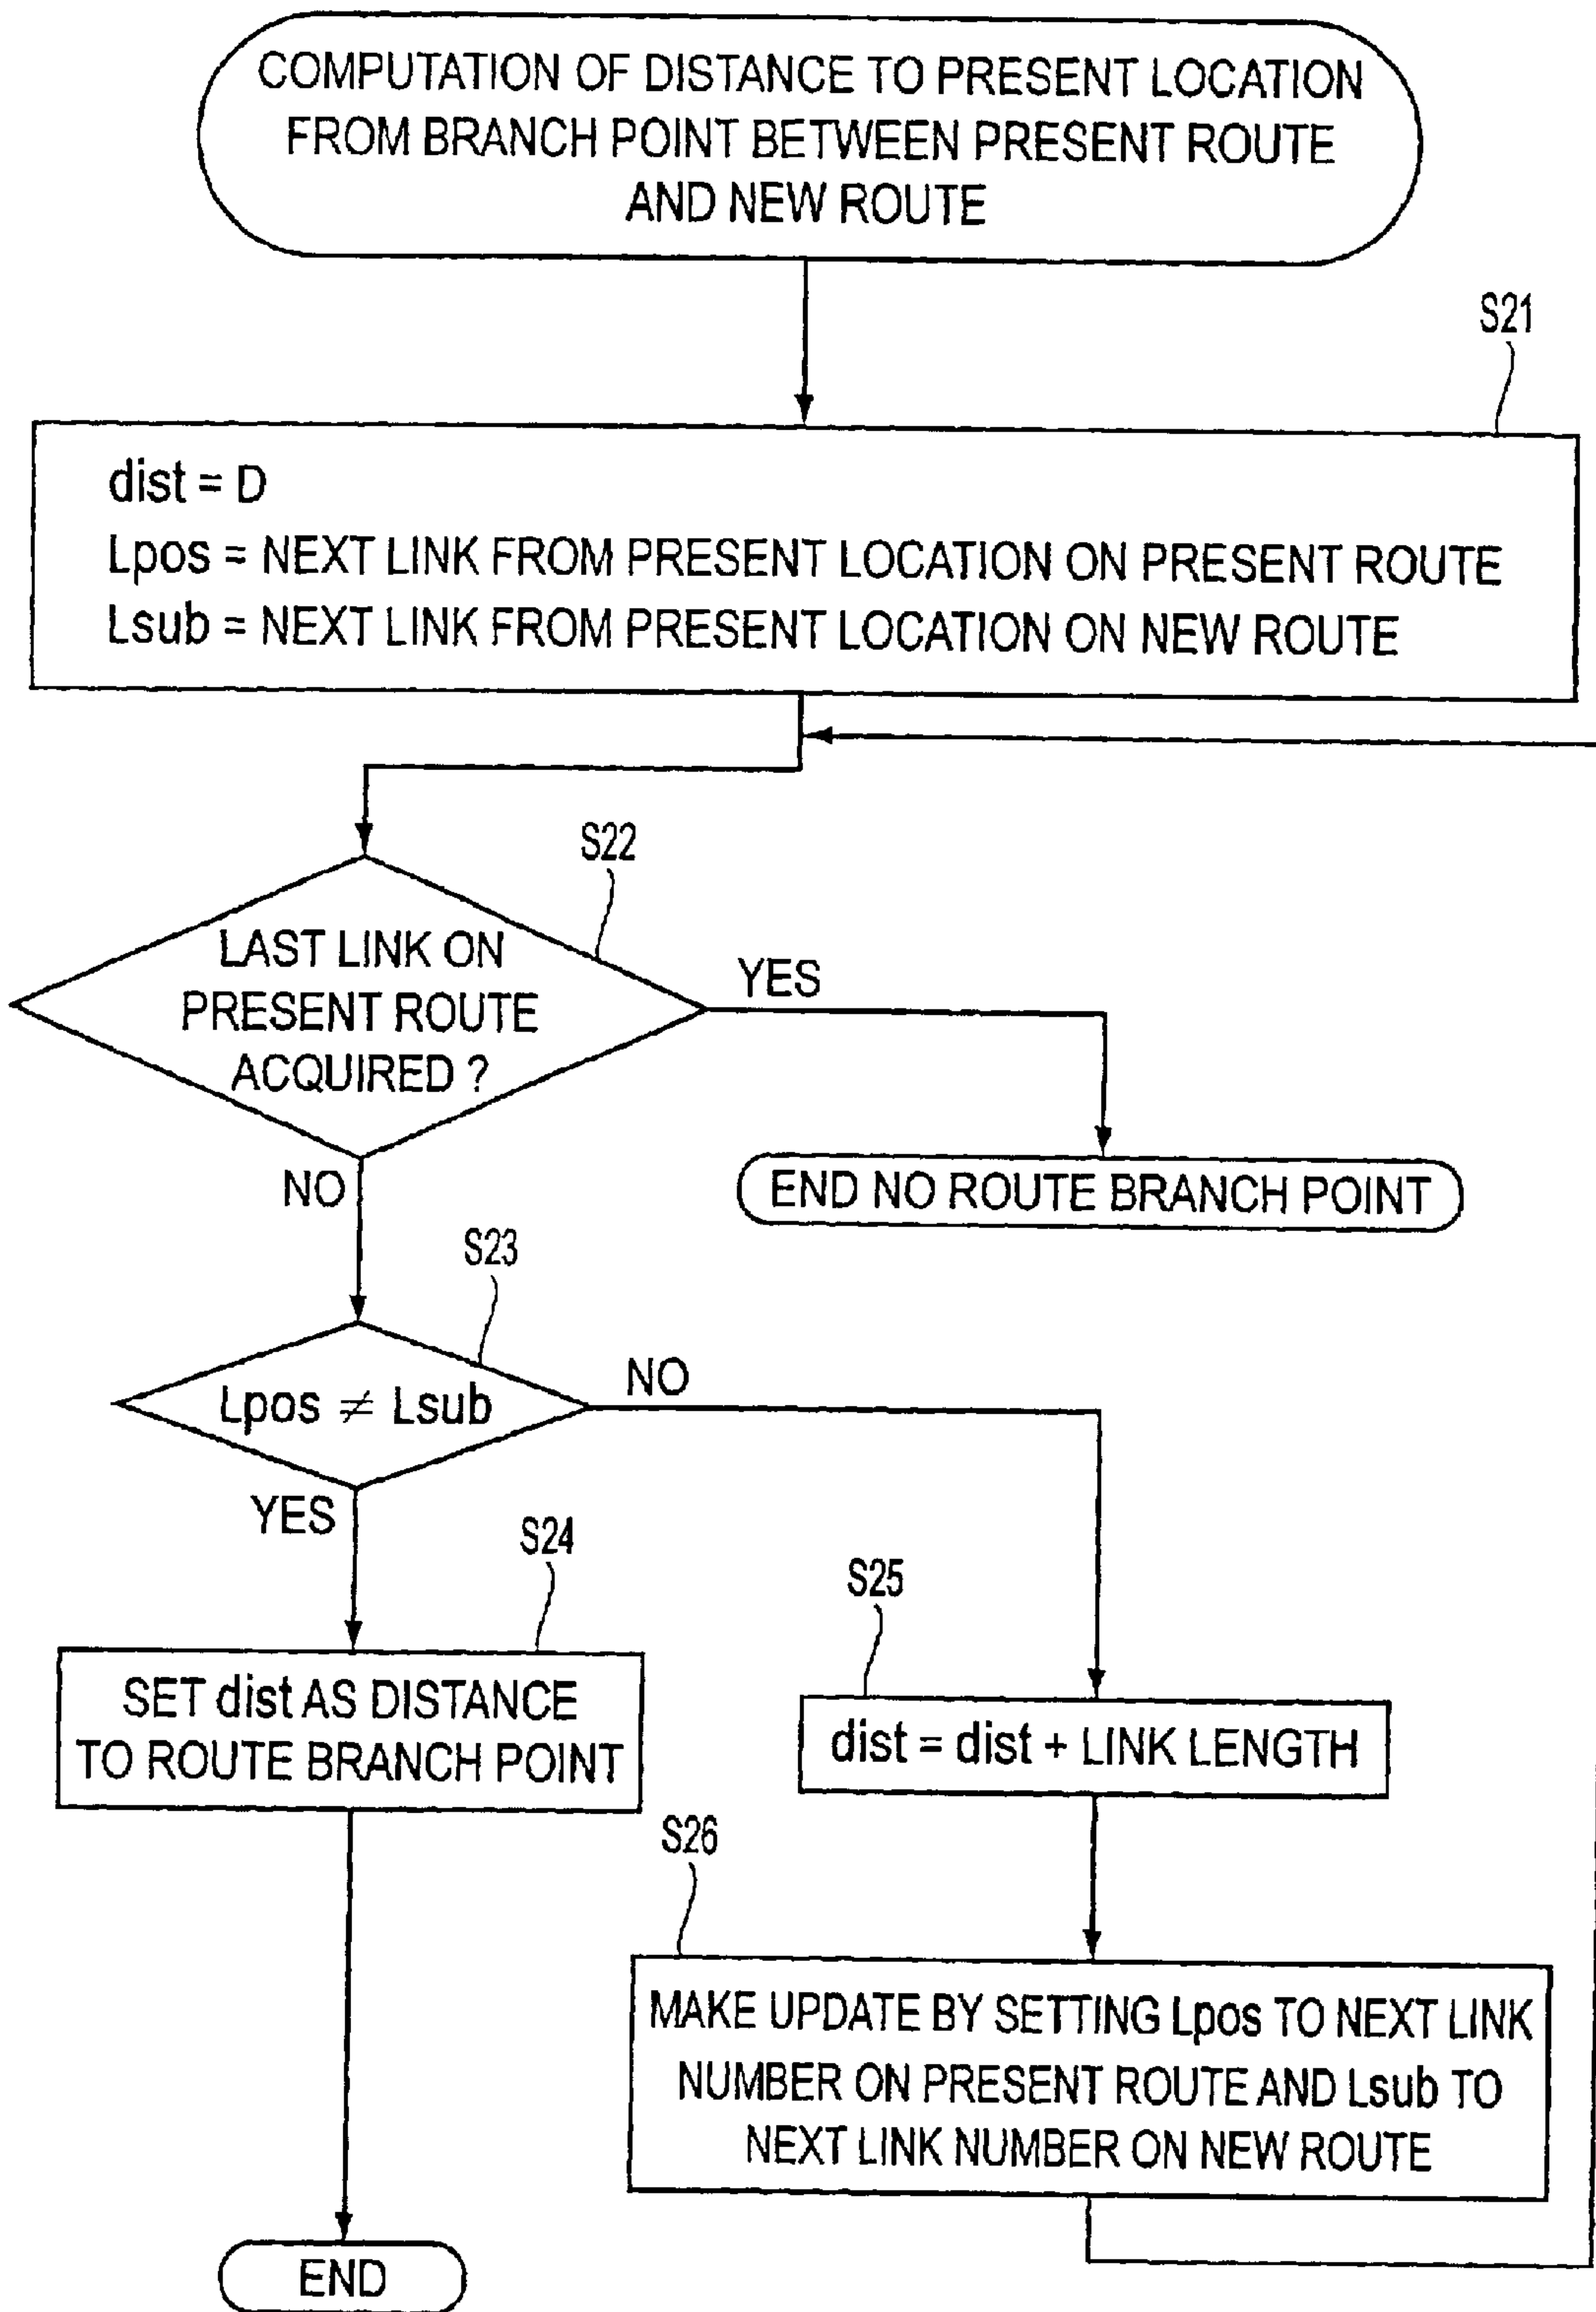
COMPUTATION OF DISTANCE TO PRESENT LOCATION FROM BRANCH POINT BETWEEN PRESENT ROUTE AND NEW ROUTE

S21

dist = D
Lpos = NEXT LINK FROM PRESENT LOCATION ON PRESENT ROUTE
Lsub = NEXT LINK FROM PRESENT LOCATION ON NEW ROUTE

S22

LAST LINK ON PRESENT ROUTE ACQUIRED ?

YES

END NO ROUTE BRANCH POINT

NO

S23

Lpos $\neq$ Lsub

NO

YES

S24

SET dist AS DISTANCE TO ROUTE BRANCH POINT

S25

dist = dist + LINK LENGTH

S26

MAKE UPDATE BY SETTING Lpos TO NEXT LINK NUMBER ON PRESENT ROUTE AND Lsub TO NEXT LINK NUMBER ON NEW ROUTE

END